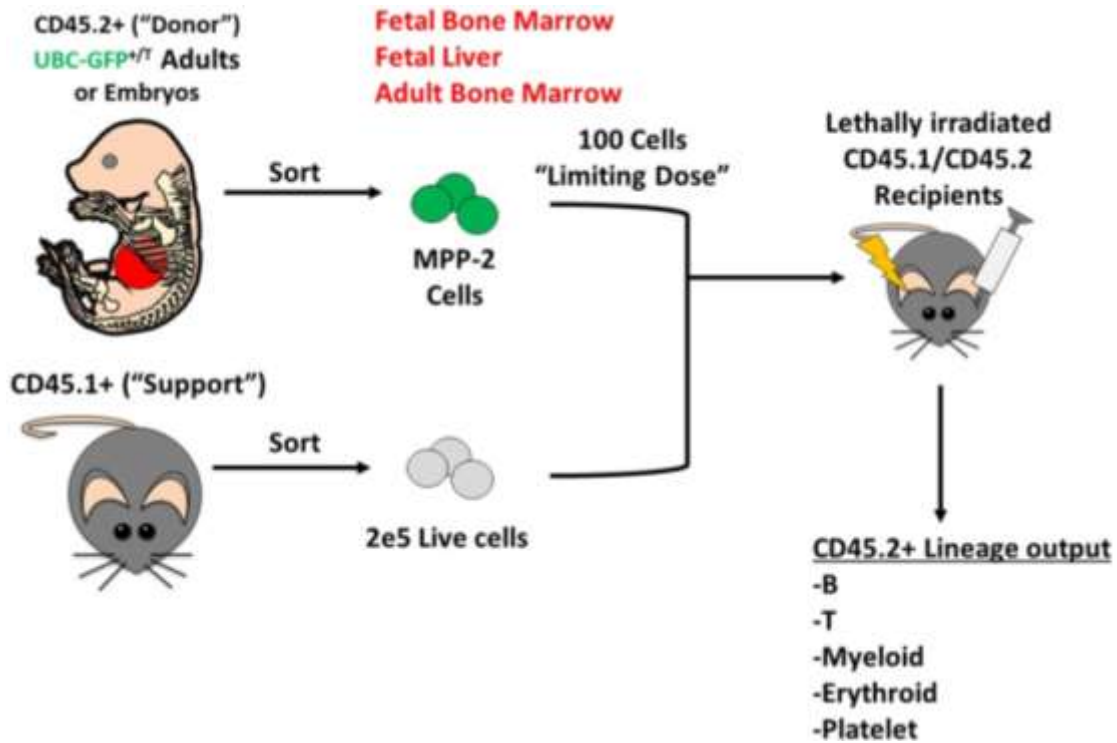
CD45.2+ ("Donor")
UBC-GFP$^{+/T}$ Adults
or Embryos

Fetal Bone Marrow
Fetal Liver
Adult Bone Marrow

Sort

MPP-2
Cells

100 Cells
"Limiting Dose"

Lethally irradiated
CD45.1/CD45.2
Recipients

CD45.1+ ("Support")

Sort

2e5 Live cells

CD45.2+ Lineage output
-B
-T
-Myeloid
-Erythroid
-Platelet